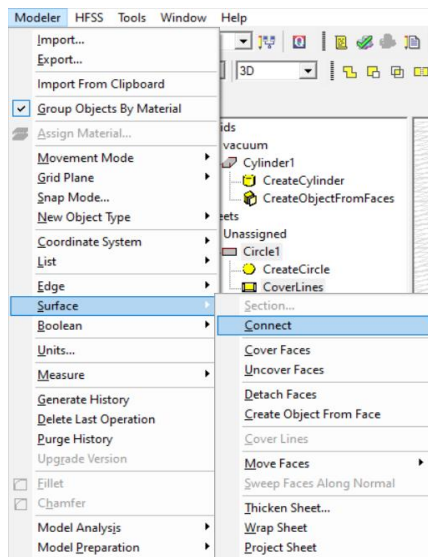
Modeler HFSS Tools Window Help

Import...
Export...
Import From Clipboard
Group Objects By Material
Assign Material...
Movement Mode
Grid Plane
Snap Mode...
New Object Type
Coordinate System
List
Edge
Surface
Boolean
Units...
Measure
Generate History
Delete Last Operation
Purge History
Upgrade Version
Fillet
Chamfer
Model Analysis
Model Preparation

3D

ids
vacuum
Cylinder1
CreateCylinder
CreateObjectFromFaces
eets
Unassigned
Circle1
CreateCircle
CoverLines

Section...
Connect
Cover Faces
Uncover Faces
Detach Faces
Create Object From Face
Cover Lines
Move Faces
Sweep Faces Along Normal
Thicken Sheet...
Wrap Sheet
Project Sheet